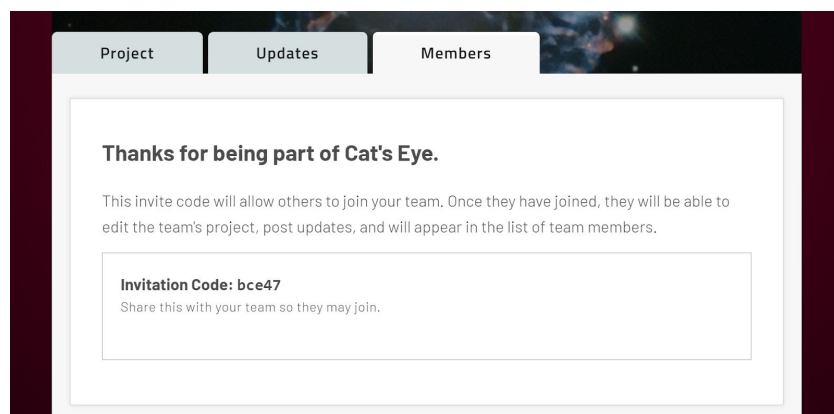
Project

Updates

Members

Thanks for being part of Cat's Eye.

This invite code will allow others to join your team. Once they have joined, they will be able to edit the team's project, post updates, and will appear in the list of team members.

Invitation Code: bce47
Share this with your team so they may join.